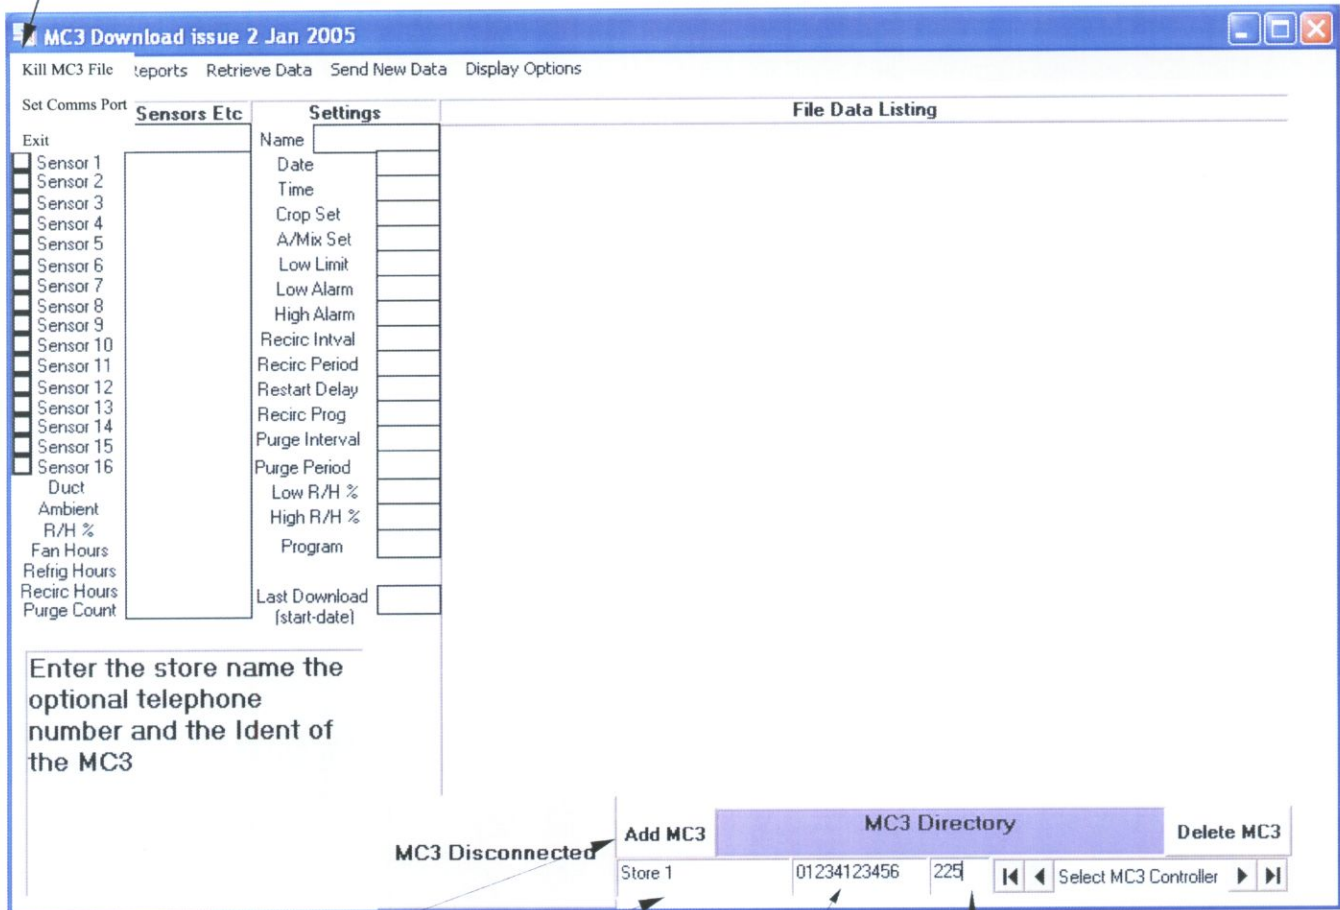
MC3 Download issue 2 Jan 2005

Kill MC3 File teports Retrieve Data Send New Data Display Options

Set Comms Port

Exit

Sensors Etc

Settings

File Data Listing

Sensor 1
Sensor 2
Sensor 3
Sensor 4
Sensor 5
Sensor 6
Sensor 7
Sensor 8
Sensor 9
Sensor 10
Sensor 11
Sensor 12
Sensor 13
Sensor 14
Sensor 15
Sensor 16
Duct
Ambient
R/H %
Fan Hours
Refrig Hours
Recirc Hours
Purge Count

Name
Date
Time
Crop Set
A/Mix Set
Low Limit
Low Alarm
High Alarm
Recirc Intval
Recirc Period
Restart Delay
Recirc Prog
Purge Interval
Purge Period
Low R/H %
High R/H %
Program

Last Download (start-date)

Enter the store name the optional telephone number and the Ident of the MC3

Add MC3

MC3 Directory

Delete MC3

MC3 Disconnected

Store 1

01234123456

225

Select MC3 Controller